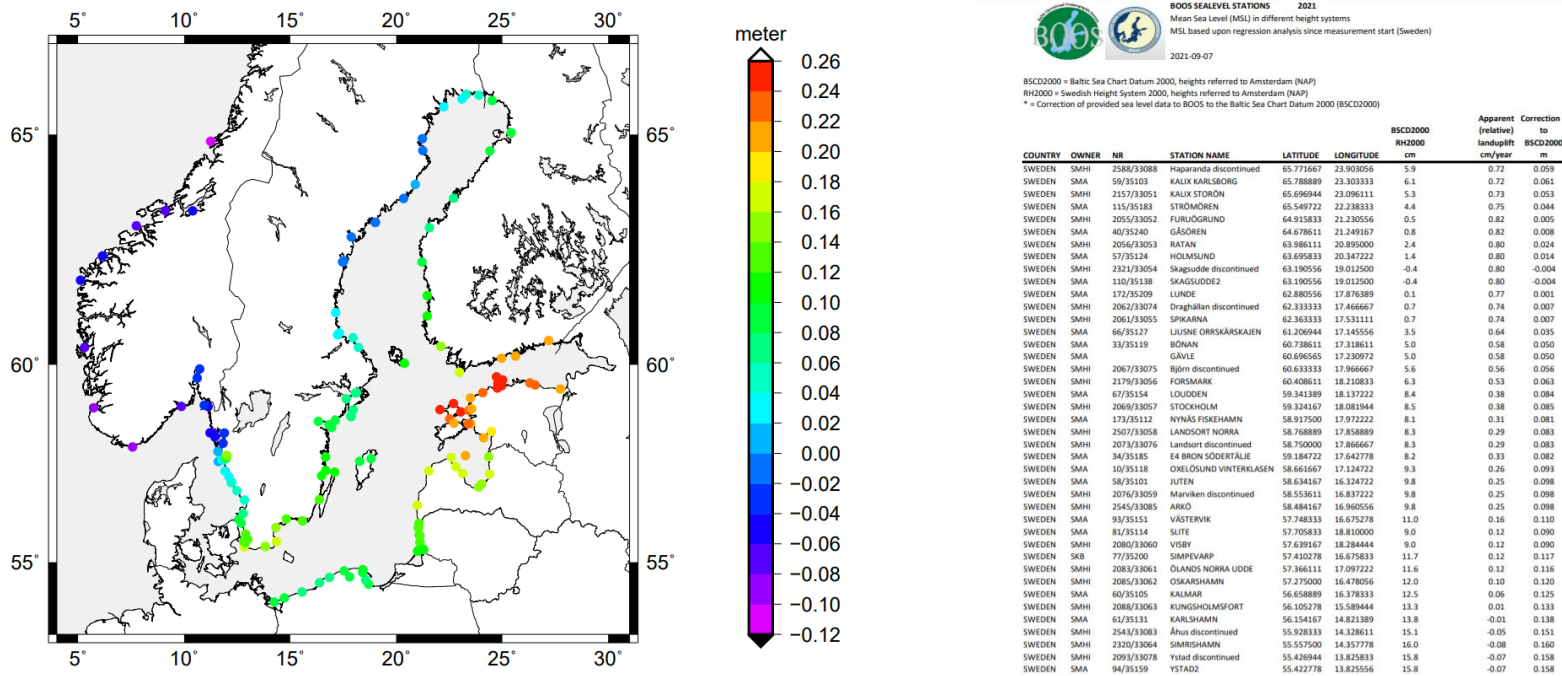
5° 10° 15° 20° 25° 30°

65° 60° 55°

65° 60° 55°

5° 10° 15° 20° 25° 30°

meter
0.26
0.24
0.22
0.20
0.18
0.16
0.14
0.12
0.10
0.08
0.06
0.04
0.02
0.00
−0.02
−0.04
−0.06
−0.08
−0.10
−0.12

BOOS

BOOS SEALEVEL STATIONS 2021
Mean Sea Level (MSL) in different height systems
MSL based upon regression analysis since measurement start (Sweden)

2021-09-07

BSCD2000 = Baltic Sea Chart Datum 2000, heights referred to Amsterdam (NAP)
RH2000 = Swedish Height System 2000, heights referred to Amsterdam (NAP)
* = Correction of provided sea level data to BOOS to the Baltic Sea Chart Datum 2000 (BSCD2000)

| COUNTRY | OWNER | NR | STATION NAME | LATITUDE | LONGITUDE | BSCD2000 RH2000 cm | Apparent (relative) landuplift cm/year | Correction to BSCD2000 m |
|---|---|---|---|---|---|---|---|---|
| SWEDEN | SMHI | 2588/33088 | Haparanda discontinued | 65.771667 | 23.903056 | 5.9 | 0.72 | 0.059 |
| SWEDEN | SMA | 59/35103 | KALIX KARLSBORG | 65.788889 | 23.303333 | 6.1 | 0.72 | 0.061 |
| SWEDEN | SMHI | 2157/33051 | KALIX STORÖN | 65.696944 | 23.096111 | 5.3 | 0.73 | 0.053 |
| SWEDEN | SMA | 115/35183 | STRÖMÖREN | 65.549722 | 22.238333 | 4.4 | 0.75 | 0.044 |
| SWEDEN | SMHI | 2055/33052 | FURUÖGRUND | 64.915833 | 21.230556 | 0.5 | 0.82 | 0.005 |
| SWEDEN | SMA | 40/35240 | GÅSÖREN | 64.678611 | 21.249167 | 0.8 | 0.82 | 0.008 |
| SWEDEN | SMHI | 2056/33053 | RATAN | 63.986111 | 20.895000 | 2.4 | 0.80 | 0.024 |
| SWEDEN | SMA | 57/35124 | HOLMSUND | 63.695833 | 20.347222 | 1.4 | 0.80 | 0.014 |
| SWEDEN | SMHI | 2321/33054 | Skagsudde discontinued | 63.190556 | 19.012500 | -0.4 | 0.80 | -0.004 |
| SWEDEN | SMA | 110/35138 | SKAGSUDDE2 | 63.190556 | 19.012500 | -0.4 | 0.80 | -0.004 |
| SWEDEN | SMA | 172/35209 | LUNDE | 62.880556 | 17.876389 | 0.1 | 0.77 | 0.001 |
| SWEDEN | SMHI | 2062/33074 | Draghällan discontinued | 62.333333 | 17.466667 | 0.7 | 0.74 | 0.007 |
| SWEDEN | SMHI | 2061/33055 | SPIKARNA | 62.363333 | 17.531111 | 0.7 | 0.74 | 0.007 |
| SWEDEN | SMA | 66/35127 | LJUSNE ORRSKÄRSKAJEN | 61.206944 | 17.145556 | 3.5 | 0.64 | 0.035 |
| SWEDEN | SMA | 33/35119 | BÖNAN | 60.738611 | 17.318611 | 5.0 | 0.58 | 0.050 |
| SWEDEN | SMA | | GÄVLE | 60.696565 | 17.230972 | 5.0 | 0.58 | 0.050 |
| SWEDEN | SMHI | 2067/33075 | Björn discontinued | 60.633333 | 17.966667 | 5.6 | 0.56 | 0.056 |
| SWEDEN | SMHI | 2179/33056 | FORSMARK | 60.408611 | 18.210833 | 6.3 | 0.53 | 0.063 |
| SWEDEN | SMA | 67/35154 | LOUDDEN | 59.341389 | 18.137222 | 8.4 | 0.38 | 0.084 |
| SWEDEN | SMHI | 2069/33057 | STOCKHOLM | 59.324167 | 18.081944 | 8.5 | 0.38 | 0.085 |
| SWEDEN | SMA | 173/35112 | NYNÄS FISKEHAMN | 58.917500 | 17.972222 | 8.1 | 0.31 | 0.081 |
| SWEDEN | SMHI | 2507/33058 | LANDSORT NORRA | 58.768889 | 17.858889 | 8.3 | 0.29 | 0.083 |
| SWEDEN | SMHI | 2073/33076 | Landsort discontinued | 58.750000 | 17.866667 | 8.3 | 0.29 | 0.083 |
| SWEDEN | SMA | 34/35185 | E4 BRON SÖDERTÄLJE | 59.184722 | 17.642778 | 8.2 | 0.33 | 0.082 |
| SWEDEN | SMA | 10/35118 | OXELÖSUND VINTERKLASEN | 58.661667 | 17.124722 | 9.3 | 0.26 | 0.093 |
| SWEDEN | SMA | 58/35101 | JUTEN | 58.634167 | 16.324722 | 9.8 | 0.25 | 0.098 |
| SWEDEN | SMHI | 2076/33059 | Marviken discontinued | 58.553611 | 16.837222 | 9.8 | 0.25 | 0.098 |
| SWEDEN | SMHI | 2545/33085 | ARKÖ | 58.484167 | 16.960556 | 9.8 | 0.25 | 0.098 |
| SWEDEN | SMA | 93/35151 | VÄSTERVIK | 57.748333 | 16.675278 | 11.0 | 0.16 | 0.110 |
| SWEDEN | SMA | 81/35114 | SLITE | 57.705833 | 18.810000 | 9.0 | 0.12 | 0.090 |
| SWEDEN | SMHI | 2080/33060 | VISBY | 57.639167 | 18.284444 | 9.0 | 0.12 | 0.090 |
| SWEDEN | SKB | 77/35200 | SIMPEVARP | 57.410278 | 16.675833 | 11.7 | 0.12 | 0.117 |
| SWEDEN | SMHI | 2083/33061 | ÖLANDS NORRA UDDE | 57.366111 | 17.097222 | 11.6 | 0.12 | 0.116 |
| SWEDEN | SMHI | 2085/33062 | OSKARSHAMN | 57.275000 | 16.478056 | 12.0 | 0.10 | 0.120 |
| SWEDEN | SMA | 60/35105 | KALMAR | 56.658889 | 16.378333 | 12.5 | 0.06 | 0.125 |
| SWEDEN | SMHI | 2088/33063 | KUNGSHOLMSFORT | 56.105278 | 15.589444 | 13.3 | 0.01 | 0.133 |
| SWEDEN | SMA | 61/35131 | KARLSHAMN | 56.154167 | 14.821389 | 13.8 | -0.01 | 0.138 |
| SWEDEN | SMHI | 2543/33083 | Åhus discontinued | 55.928333 | 14.328611 | 15.1 | -0.05 | 0.151 |
| SWEDEN | SMHI | 2320/33064 | SIMRISHAMN | 55.557500 | 14.357778 | 16.0 | -0.08 | 0.160 |
| SWEDEN | SMHI | 2093/33078 | Ystad discontinued | 55.426944 | 13.825833 | 15.8 | -0.07 | 0.158 |
| SWEDEN | SMA | 94/35159 | YSTAD2 | 55.422778 | 13.825556 | 15.8 | -0.07 | 0.158 |